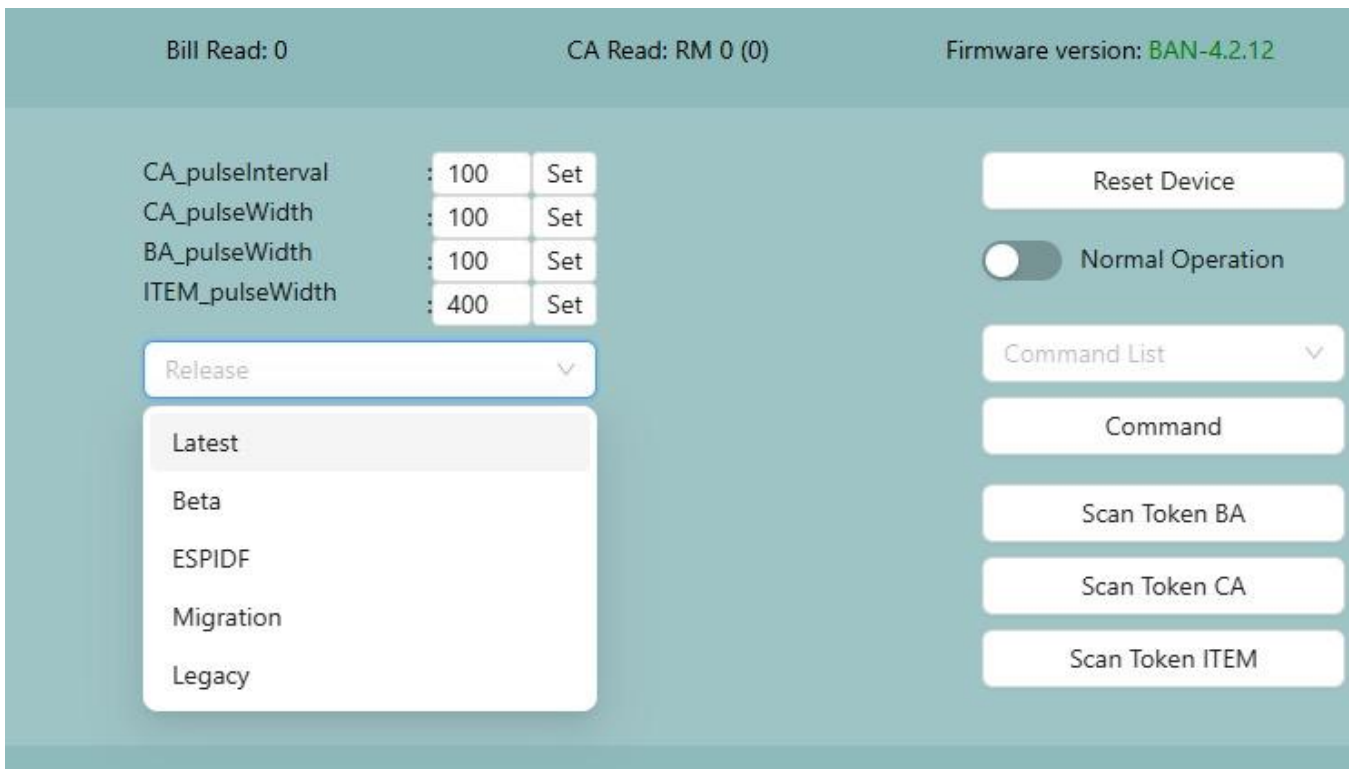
Bill Read: 0

CA Read: RM 0 (0)

Firmware version: BAN-4.2.12

CA_pulseInterval : 100 Set
CA_pulseWidth : 100 Set
BA_pulseWidth : 100 Set
ITEM_pulseWidth : 400 Set

Release

Latest
Beta
ESPIDF
Migration
Legacy

Reset Device

Normal Operation

Command List

Command

Scan Token BA

Scan Token CA

Scan Token ITEM